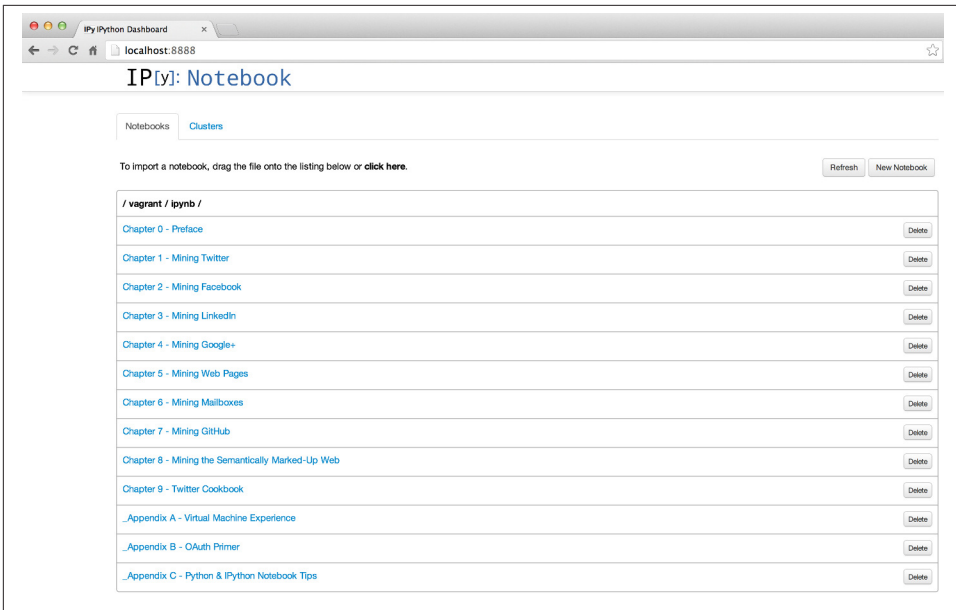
IPy IPython Dashboard ×

localhost:8888

IP[y]: Notebook

Notebooks Clusters

To import a notebook, drag the file onto the listing below or **click here**.

Refresh New Notebook

/ vagrant / ipynb /

Chapter 0 - Preface Delete

Chapter 1 - Mining Twitter Delete

Chapter 2 - Mining Facebook Delete

Chapter 3 - Mining LinkedIn Delete

Chapter 4 - Mining Google+ Delete

Chapter 5 - Mining Web Pages Delete

Chapter 6 - Mining Mailboxes Delete

Chapter 7 - Mining GitHub Delete

Chapter 8 - Mining the Semantically Marked-Up Web Delete

Chapter 9 - Twitter Cookbook Delete

_Appendix A - Virtual Machine Experience Delete

_Appendix B - OAuth Primer Delete

_Appendix C - Python & IPython Notebook Tips Delete